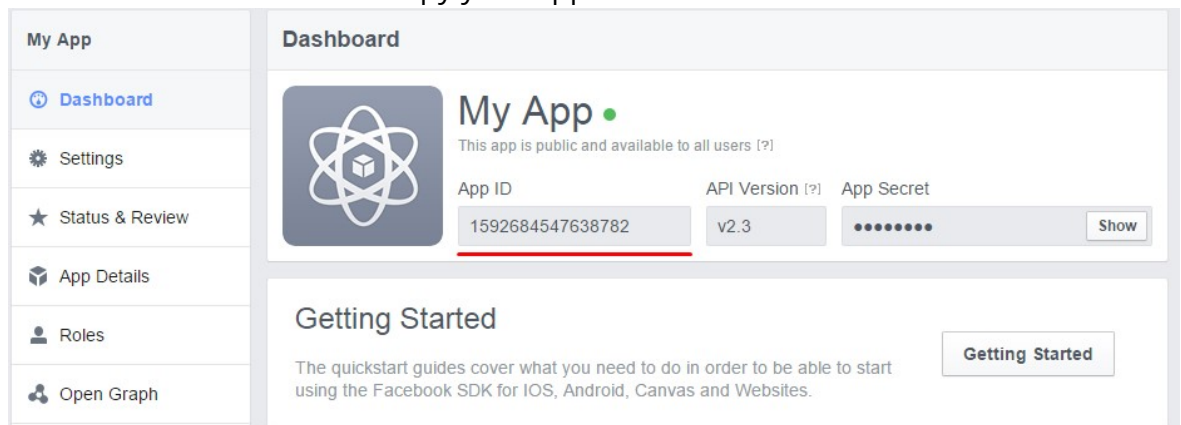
My App

Dashboard

Settings

Status & Review

App Details

Roles

Open Graph

Dashboard

My App

This app is public and available to all users [?]

App ID

1592684547638782

API Version [?]

v2.3

App Secret

••••••••

Show

Getting Started

The quickstart guides cover what you need to do in order to be able to start using the Facebook SDK for IOS, Android, Canvas and Websites.

Getting Started